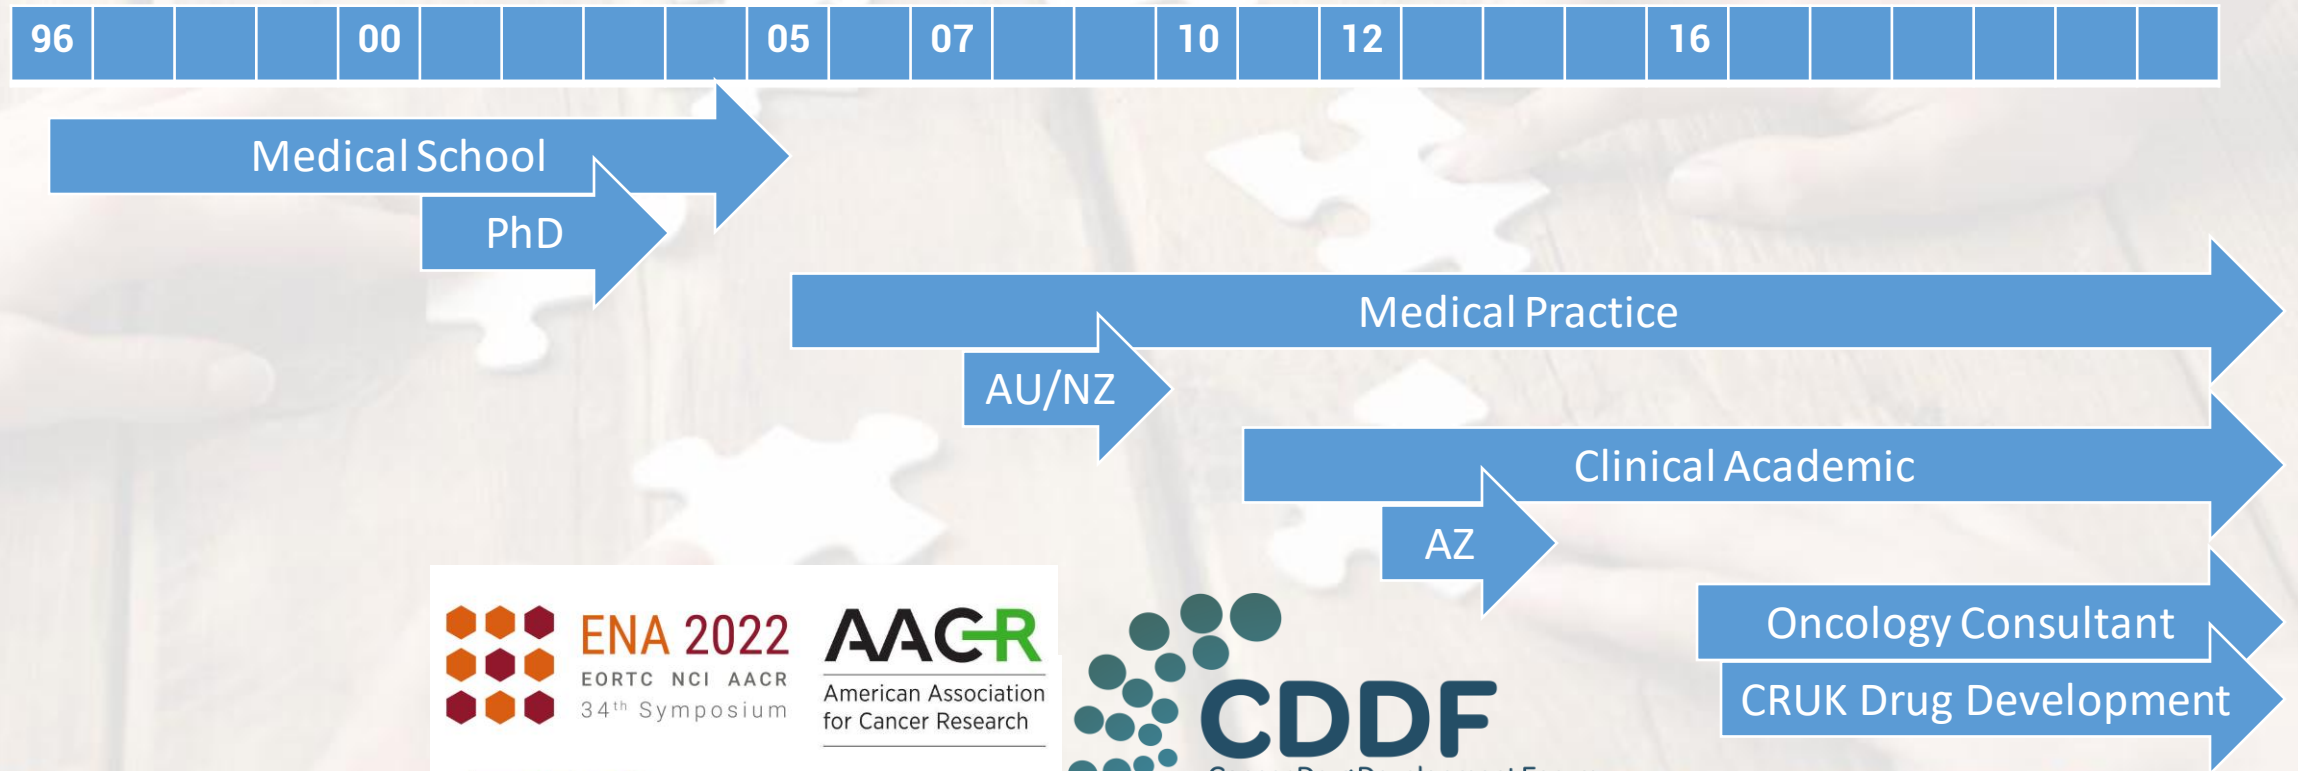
| 96 | | | | 00 | | | | | 05 | | 07 | | | 10 | | 12 | | | | 16 | | | | | | |
|---|---|---|---|---|---|---|---|---|---|---|---|---|---|---|---|---|---|---|---|---|---|---|---|---|---|---|

Medical School

PhD

Medical Practice

AU/NZ

Clinical Academic

AZ

Oncology Consultant

CRUK Drug Development

ENA 2022
EORTC NCI AACR
34th Symposium

AACR
American Association for Cancer Research

CDDF
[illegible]